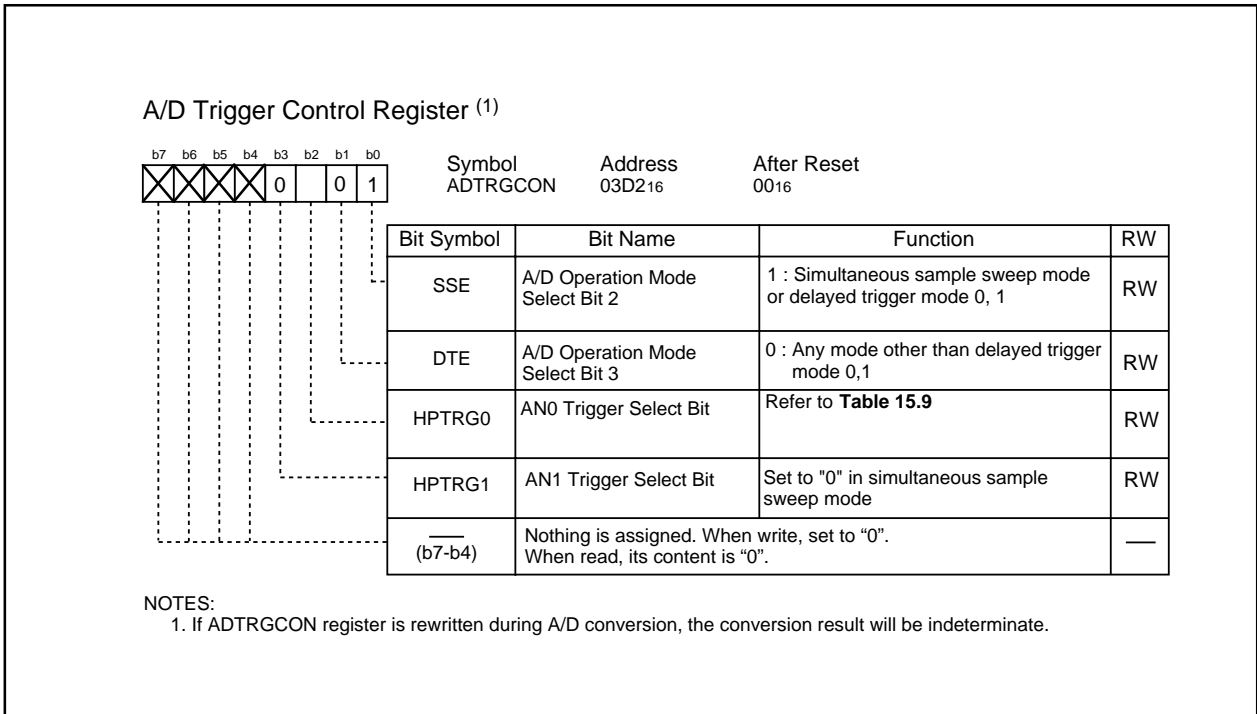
A/D Trigger Control Register $^{(1)}$

b7 b6 b5 b4 b3 b2 b1 b0

0 0 1

Symbol
ADTRGCON

Address
$03D2_{16}$

After Reset
$00_{16}$

| Bit Symbol | Bit Name | Function | RW |
|---|---|---|---|
| SSE | A/D Operation Mode Select Bit 2 | 1 : Simultaneous sample sweep mode or delayed trigger mode 0, 1 | RW |
| DTE | A/D Operation Mode Select Bit 3 | 0 : Any mode other than delayed trigger mode 0,1 | RW |
| HPTRG0 | AN0 Trigger Select Bit | Refer to **Table 15.9** | RW |
| HPTRG1 | AN1 Trigger Select Bit | Set to "0" in simultaneous sample sweep mode | RW |
| — (b7-b4) | Nothing is assigned. When write, set to "0". When read, its content is "0". | | — |

NOTES:
1. If ADTRGCON register is rewritten during A/D conversion, the conversion result will be indeterminate.